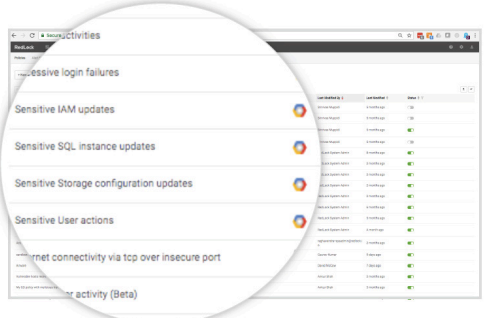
Secure

ctivities

RedLock

Policies

essive login failures

Sensitive IAM updates

Sensitive SQL instance updates

Sensitive Storage configuration updates

Sensitive User actions

rnet connectivity via tcp over insecure port

r activity (Beta)

Last Modified By

Last Modified

Status

Bhimsen Bogavill

3 months ago

Bhimsen Bogavill

3 months ago

Bhimsen Bogavill

3 months ago

Bhimsen Bogavill

3 months ago

RedLock System Admin

3 months ago

RedLock System Admin

3 months ago

RedLock System Admin

3 months ago

RedLock System Admin

3 months ago

RedLock System Admin

3 months ago

RedLock System Admin

3 months ago

RedLock System Admin

3 months ago

RedLock System Admin

3 months ago

RedLock System Admin

3 months ago

Gaurav Kumar

5 days ago

Jane Brickley

5 days ago

Vinay Sindri

3 months ago

Vinay Sindri

3 months ago